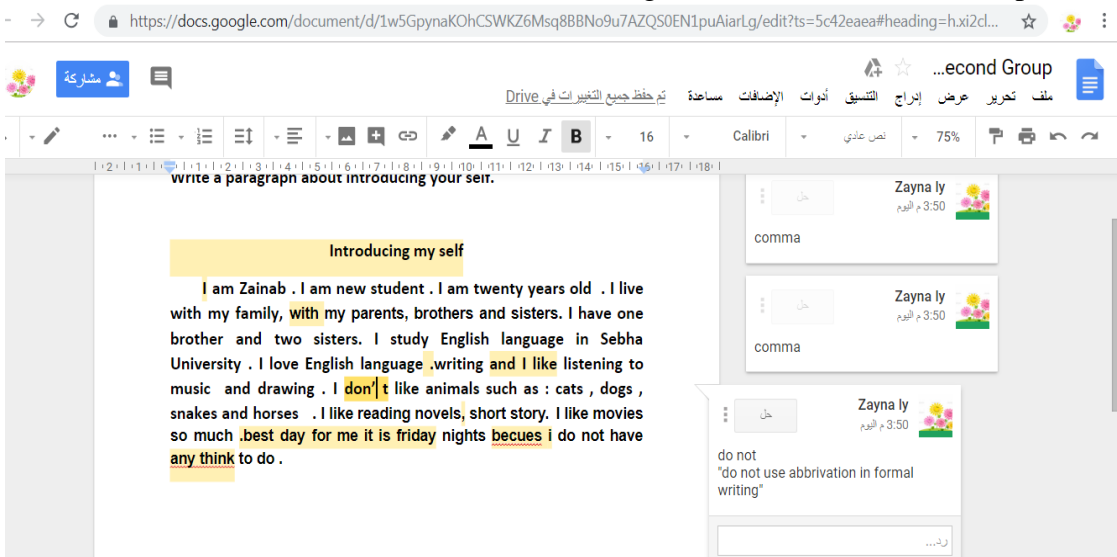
https://docs.google.com/document/d/1w5GpynaKOhCSWKZ6Msq8BBNo9u7AZQS0EN1puAiarLg/edit?ts=5c42eaea#heading=h.xi2cl...

...econd Group

ملف تحرير عرض إدراج التنسيق أدوات الإضافات مساعدة تم حفظ جميع التغييرات في Drive

مشاركة

75% نص عادي Calibri 16 B I U A

Write a paragraph about introducing your self.

Introducing my self

I am Zainab . I am new student . I am twenty years old . I live with my family, with my parents, brothers and sisters. I have one brother and two sisters. I study English language in Sebha University . I love English language .writing and I like listening to music and drawing . I don't like animals such as : cats , dogs , snakes and horses . I like reading novels, short story. I like movies so much .best day for me it is friday nights becues i do not have any think to do .

Zayna ly
3:50 م اليوم
حل
comma

Zayna ly
3:50 م اليوم
حل
comma

Zayna ly
3:50 م اليوم
حل
do not
"do not use abbrivation in formal writing"

رد...